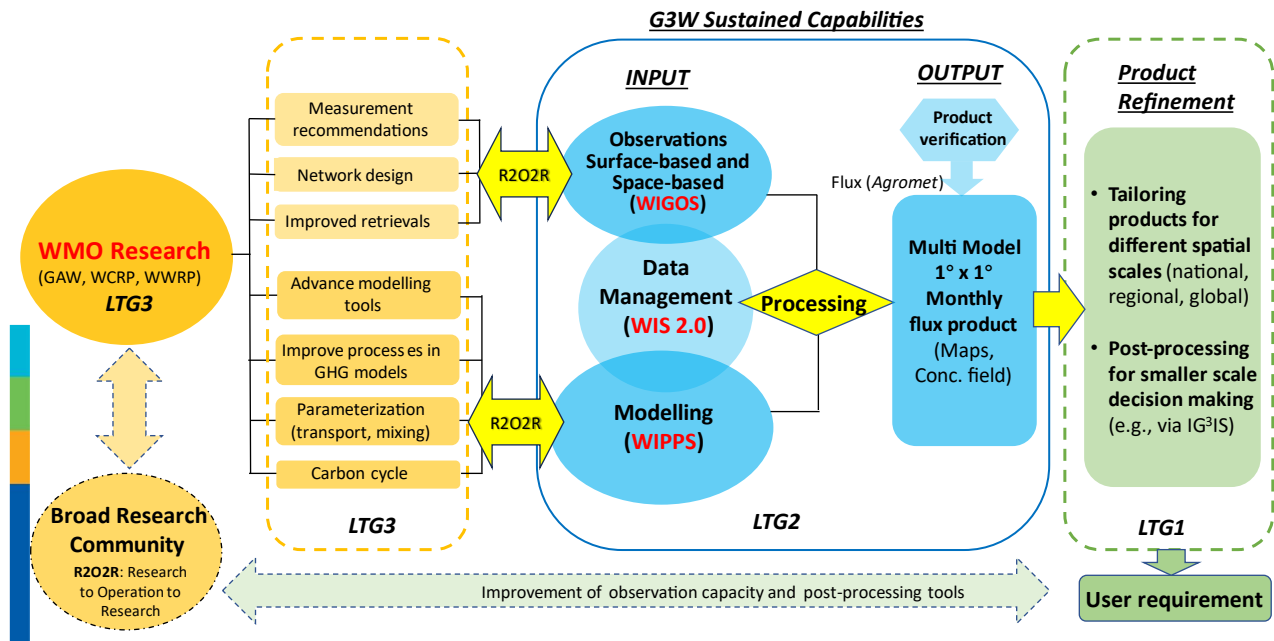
G3W Sustained Capabilities

WMO Research
(GAW, WCRP, WWRP)
LTG3

Broad Research Community
R2O2R: Research to Operation to Research

Measurement recommendations
Network design
Improved retrievals
Advance modelling tools
Improve process es in GHG models
Parameterization (transport, mixing)
Carbon cycle
LTG3

R2O2R
R2O2R

INPUT
Observations Surface-based and Space-based (WIGOS)
Data Management (WIS 2.0)
Modelling (WIPPS)
Processing
LTG2

OUTPUT
Product verification
Flux (Agromet)
Multi Model 1° x 1° Monthly flux product (Maps, Conc. field)

Product Refinement
• Tailoring products for different spatial scales (national, regional, global)
• Post-processing for smaller scale decision making (e.g., via IG$^3$IS)
LTG1

User requirement

Improvement of observation capacity and post-processing tools